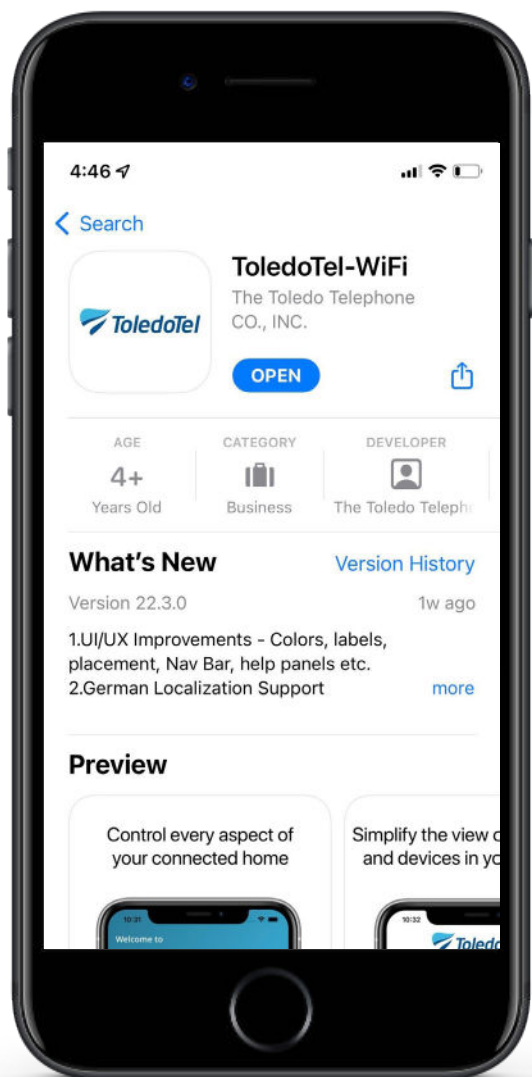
4:46

< Search

ToledoTel

ToledoTel-WiFi

The Toledo Telephone CO., INC.

OPEN

AGE
4+
Years Old

CATEGORY
Business

DEVELOPER
The Toledo Teleph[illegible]

What's New

Version History

Version 22.3.0

1w ago

1.UI/UX Improvements - Colors, labels, placement, Nav Bar, help panels etc.
2.German Localization Support

more

Preview

Control every aspect of your connected home

10:31
Welcome to

Simplify the view o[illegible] and devices in yo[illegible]

10:32
Toledo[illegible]